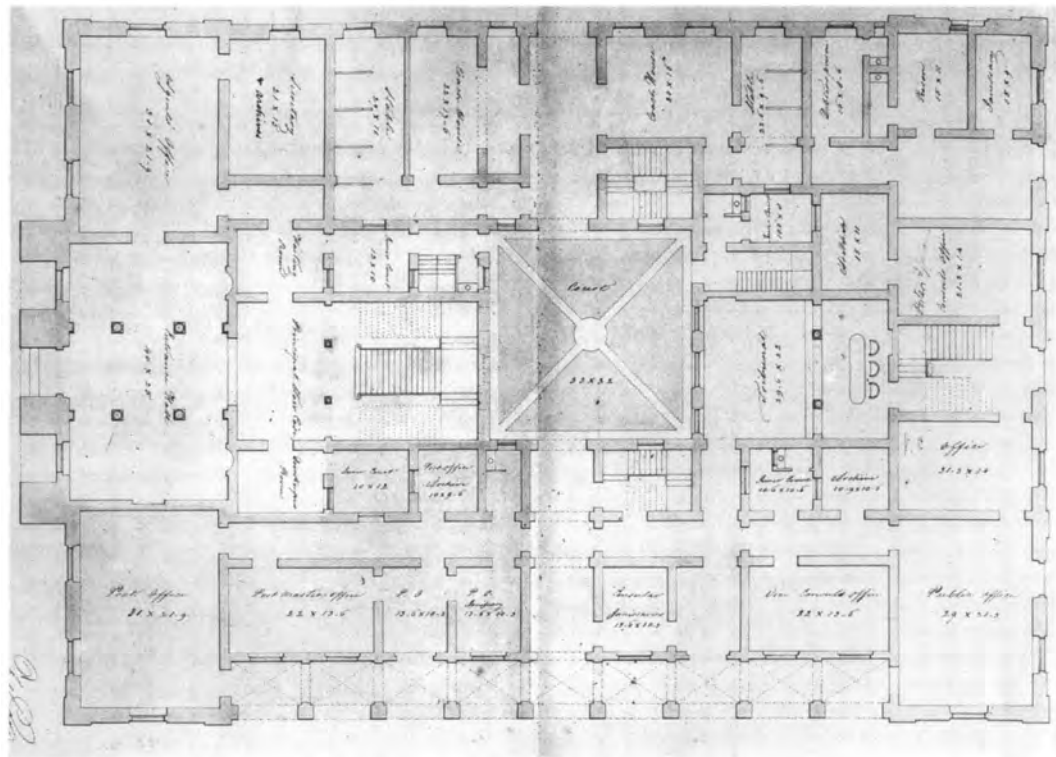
Court

33 X 33

Entrance Hall
40 X 25

Principal Stair Case

Tribunal
39.6 X 22

Office
31.3 X 24

Post Office
38 X 21.9

Post Masters Office
22 X 13.6

P. O.
13.6 X 10.3

P. O.
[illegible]
13.6 X 10.3

Secretary
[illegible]
13.6 X 10.3

Vice Consul's Office
22 X 13.6

Public Office
29 X 21.3

Archives
10.9 X 10.6

Archives
14.9 X 10.1

Coach House
22 X 11.6

Stable
22 X 11

Archives
18 X 11

Office
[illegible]

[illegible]